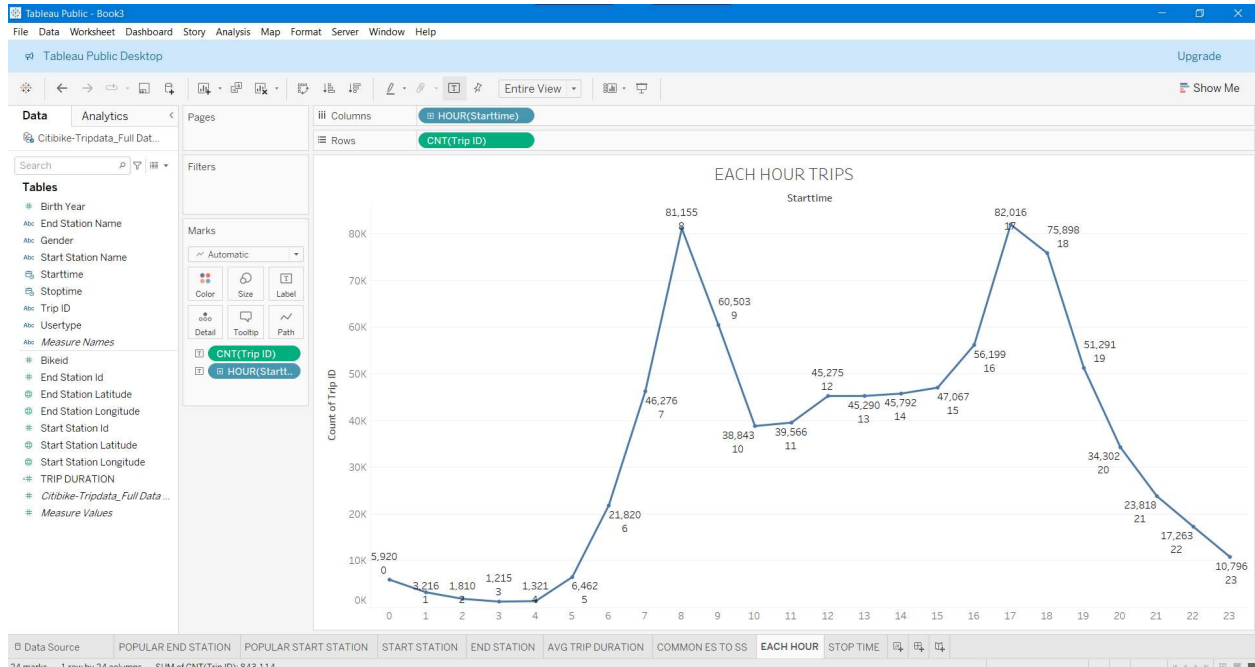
Tableau Public - Book3
File Data Worksheet Dashboard Story Analysis Map Format Server Window Help
Tableau Public Desktop
Upgrade
Entire View
Show Me
Data Analytics
Citibike-Tripdata_Full Dat...
Search
Tables
Birth Year
End Station Name
Gender
Start Station Name
Starttime
Stoptime
Trip ID
Usertype
Measure Names
Bikeid
End Station Id
End Station Latitude
End Station Longitude
Start Station Id
Start Station Latitude
Start Station Longitude
TRIP DURATION
Citibike-Tripdata_Full Data ...
Measure Values
Pages
Filters
Marks
Automatic
Color Size Label
Detail Tooltip Path
CNT(Trip ID)
HOUR(Startt...
Columns HOUR(Starttime)
Rows CNT(Trip ID)
EACH HOUR TRIPS
Starttime
Count of Trip ID
80K
70K
60K
50K
40K
30K
20K
10K
0K
5,920 0
3,216 1
1,810 2
1,215 3
1,321 4
6,462 5
21,820 6
46,276 7
81,155 8
60,503 9
38,843 10
39,566 11
45,275 12
45,290 13
45,792 14
47,067 15
56,199 16
82,016 17
75,898 18
51,291 19
34,302 20
23,818 21
17,263 22
10,796 23
0 1 2 3 4 5 6 7 8 9 10 11 12 13 14 15 16 17 18 19 20 21 22 23
Data Source POPULAR END STATION POPULAR START STATION START STATION END STATION AVG TRIP DURATION COMMON ES TO SS EACH HOUR STOP TIME
24 marks 1 row by 24 columns SUM of CNT(Trip ID): 843,114